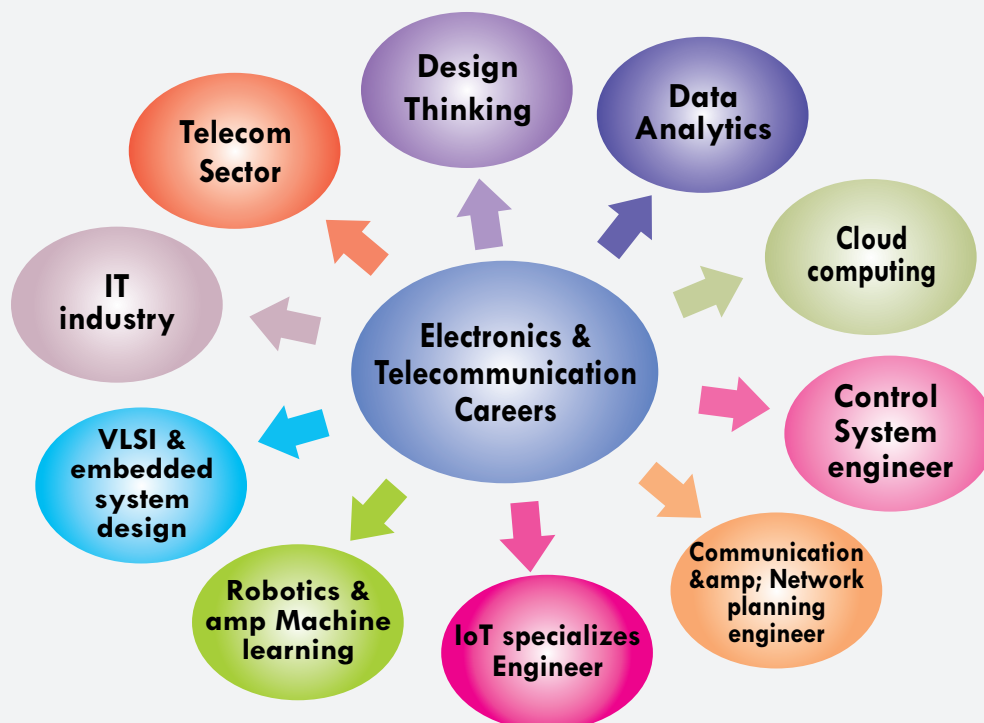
Electronics & Telecommunication Careers

Design Thinking

Data Analytics

Cloud computing

Control System engineer

Communication &amp; Network planning engineer

IoT specializes Engineer

Robotics & amp Machine learning

VLSI & embedded system design

IT industry

Telecom Sector